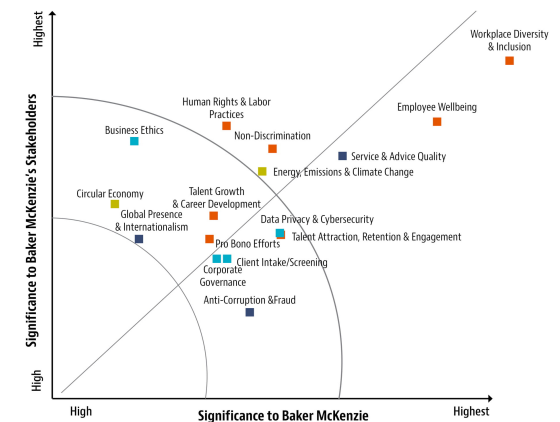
Highest

Significance to Baker McKenzie's Stakeholders

High

Workplace Diversity & Inclusion

Employee Wellbeing

Human Rights & Labor Practices

Business Ethics

Non-Discrimination

Service & Advice Quality

Energy, Emissions & Climate Change

Circular Economy

Talent Growth & Career Development

Global Presence & Internationalism

Data Privacy & Cybersecurity

Talent Attraction, Retention & Engagement

Pro Bono Efforts

Client Intake/Screening

Corporate Governance

Anti-Corruption &Fraud

High

Significance to Baker McKenzie

Highest